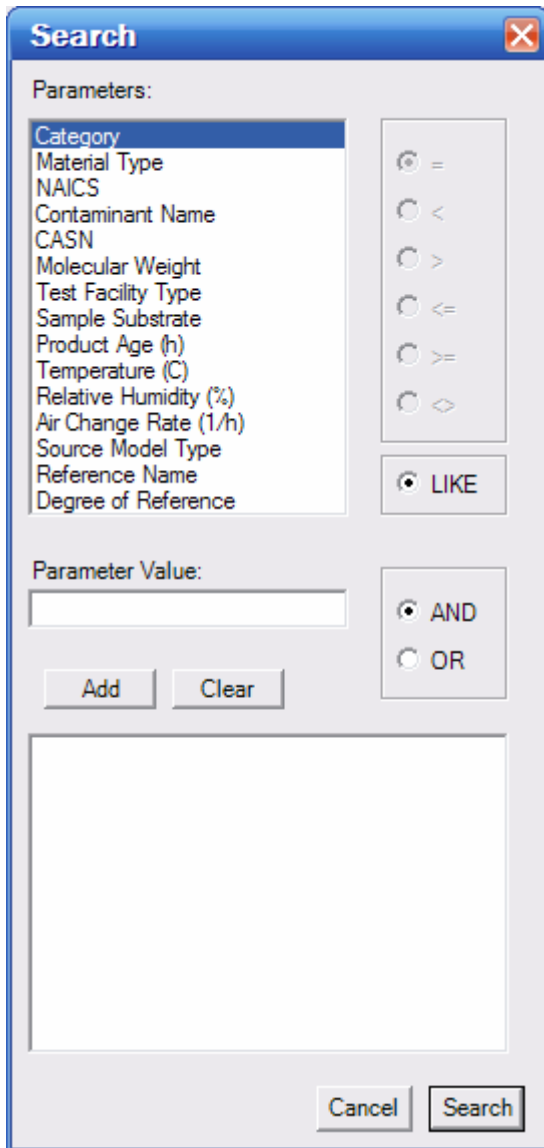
Search

Parameters:

Category
Material Type
NAICS
Contaminant Name
CASN
Molecular Weight
Test Facility Type
Sample Substrate
Product Age (h)
Temperature (C)
Relative Humidity (%)
Air Change Rate (1/h)
Source Model Type
Reference Name
Degree of Reference

=
<
>
<=
>=
<>

LIKE

Parameter Value:

AND
OR

Add
Clear

Cancel
Search